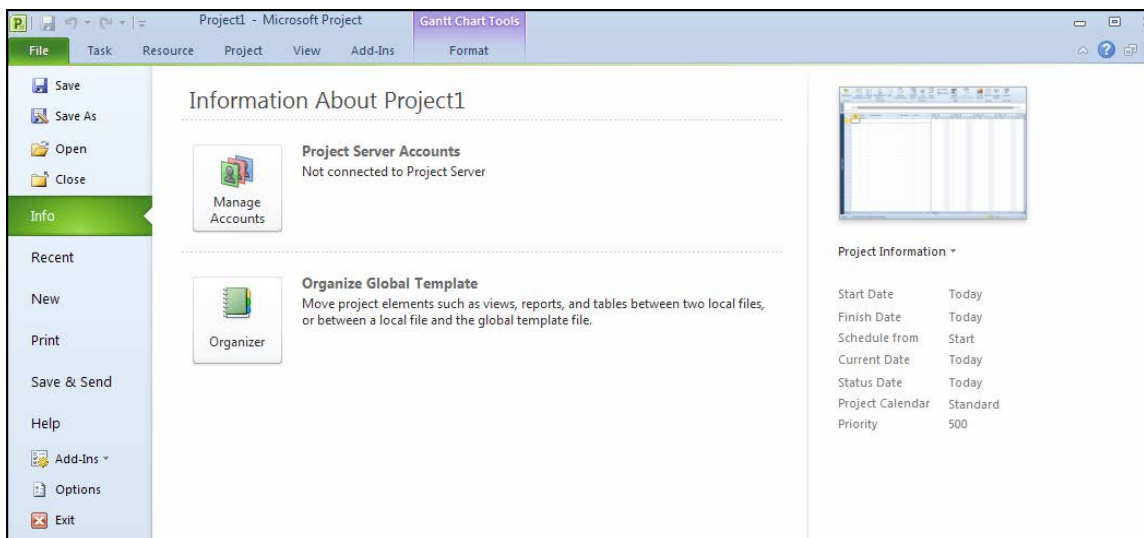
Project1 - Microsoft Project

Gantt Chart Tools

File
Task
Resource
Project
View
Add-Ins
Format

Save
Save As
Open
Close
Info
Recent
New
Print
Save & Send
Help
Add-Ins
Options
Exit

Information About Project1

Manage Accounts

Project Server Accounts
Not connected to Project Server

Organizer

Organize Global Template
Move project elements such as views, reports, and tables between two local files, or between a local file and the global template file.

Project Information

| Start Date | Today |
|---|---|
| Finish Date | Today |
| Schedule from | Start |
| Current Date | Today |
| Status Date | Today |
| Project Calendar | Standard |
| Priority | 500 |